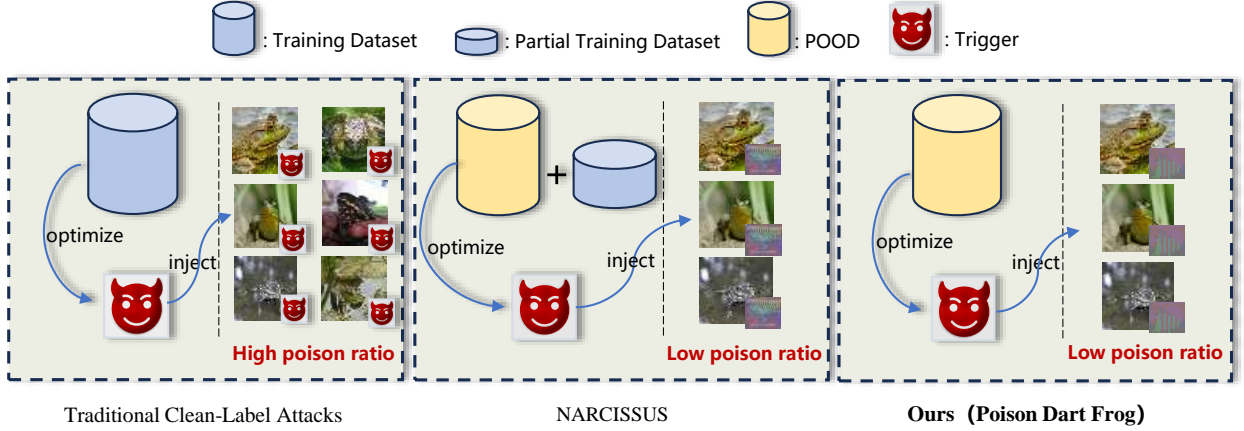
: Training Dataset : Partial Training Dataset : POOD : Trigger

optimize
inject
High poison ratio

+
optimize
inject
Low poison ratio

optimize
inject
Low poison ratio

Traditional Clean-Label Attacks

NARCISSUS

Ours（Poison Dart Frog）